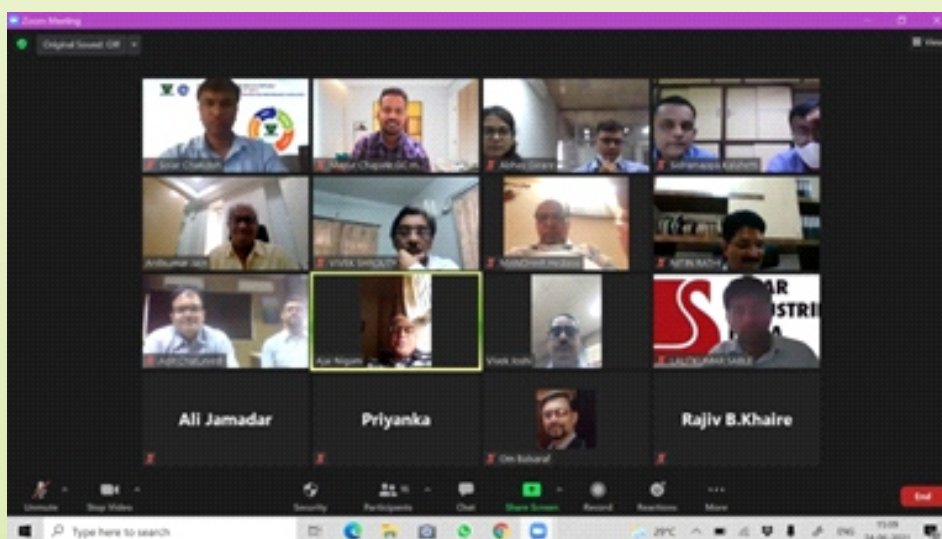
Zoom Meeting

Original Sound: Off

View

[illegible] Chavan

Manoj Chapale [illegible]

Abhay Dirare

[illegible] Kalshetti

Anilkumar Jain

VIVEK SHIRGURE

MANOHAR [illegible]

NITIN RATHI

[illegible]

Ajai Nigam

Vivek Inshi

LALITKUMAR SABLE

Ali Jamadar

Priyanka

Om Koharaf

Rajiv B.Khaire

Unmute

Stop Video

Security

Participants

Chat

Share Screen

Record

Reactions

More

End

Type here to search

ENG